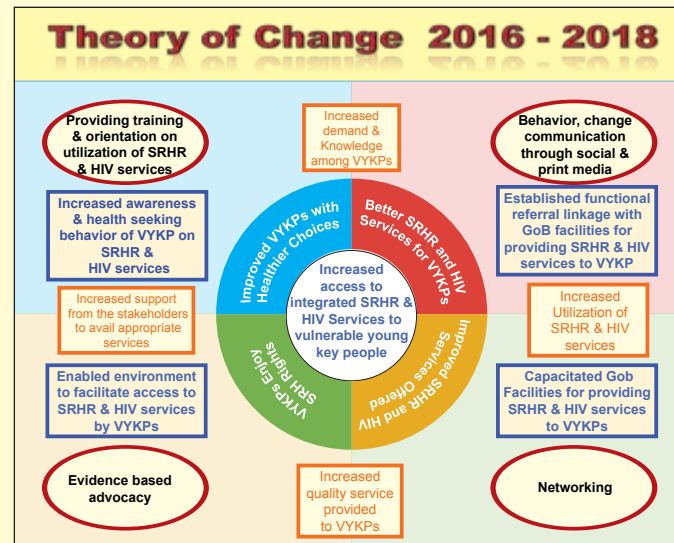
Theory of Change 2016 - 2018

Providing training & orientation on utilization of SRHR & HIV services

Increased demand & Knowledge among VYKPs

Behavior, change communication through social & print media

Increased awareness & health seeking behavior of VYKP on SRHR & HIV services

Established functional referral linkage with GoB facilities for providing SRHR & HIV services to VYKP

Increased support from the stakeholders to avail appropriate services

Increased Utilization of SRHR & HIV services

Improved VYKPs with Healthier Choices

Better SRHR and HIV Services for VYKPs

Increased access to integrated SRHR & HIV Services to vulnerable young key people

VYKPs Enjoy SRH Rights

Improved SRHR and HIV Services Offered

Enabled environment to facilitate access to SRHR & HIV services by VYKPs

Capacitated Gob Facilities for providing SRHR & HIV services to VYKPs

Evidence based advocacy

Increased quality service provided to VYKPs

Networking